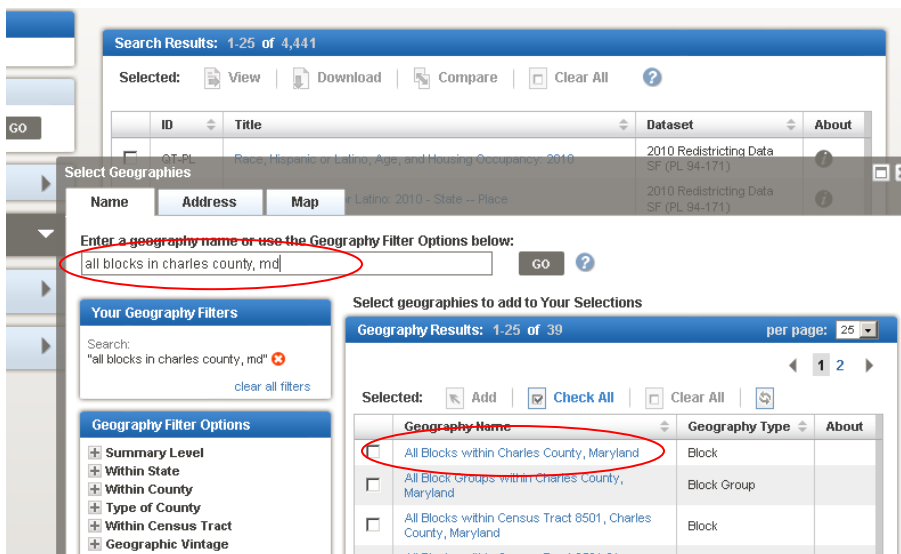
GO

Search Results: 1-25 of 4,441

Selected: View | Download | Compare | Clear All ?

| | ID | Title | Dataset | About |
|---|---|---|---|---|
| ☐ | QT-PL | Race, Hispanic or Latino, Age, and Housing Occupancy: 2010 | 2010 Redistricting Data SF (PL 94-171) | |
| | | r Latino: 2010 - State -- Place | 2010 Redistricting Data SF (PL 94-171) | |

Select Geographies

Name | Address | Map

Enter a geography name or use the Geography Filter Options below:

all blocks in charles county, md

GO ?

Your Geography Filters

Search:
"all blocks in charles county, md"

clear all filters

Geography Filter Options

Summary Level
Within State
Within County
Type of County
Within Census Tract
Geographic Vintage

Select geographies to add to Your Selections

Geography Results: 1-25 of 39

per page: 25

1 2

Selected: Add | Check All | Clear All

| | Geography Name | Geography Type | About |
|---|---|---|---|
| ☐ | All Blocks within Charles County, Maryland | Block | |
| ☐ | All Block Groups within Charles County, Maryland | Block Group | |
| ☐ | All Blocks within Census Tract 8501, Charles County, Maryland | Block | |